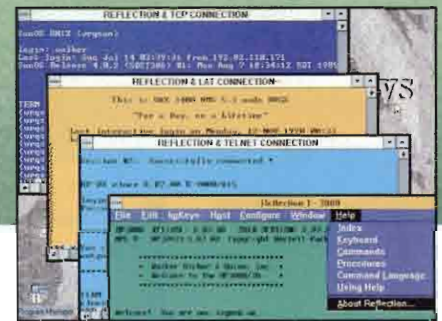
REFLECTION & TCP CONNECTION

SunOS UNIX (ergyne)

login: walker
Last login: Sun Jul 14 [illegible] from 172.81.118.171
SunOS Release 4.1.2 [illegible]

REFLECTION & LAT CONNECTION

This is VAX 3400 VMS 5.5 node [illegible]

"For a Day, or a Lifetime"

Last interactive login on Monday, 12-NOV-1990 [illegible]

REFLECTION & TELNET CONNECTION

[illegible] successfully connected *

HP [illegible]

Reflection 1 - 3000

File Edit UsKeys Host Configure Window Help

Index
Keyboard
Commands
Procedures
Command Language
Using Help
About Reflection...

Walker Richer & Quinn, Inc.
Welcome to the HP 3000/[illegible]

Welcome! You are now logged on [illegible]

YS